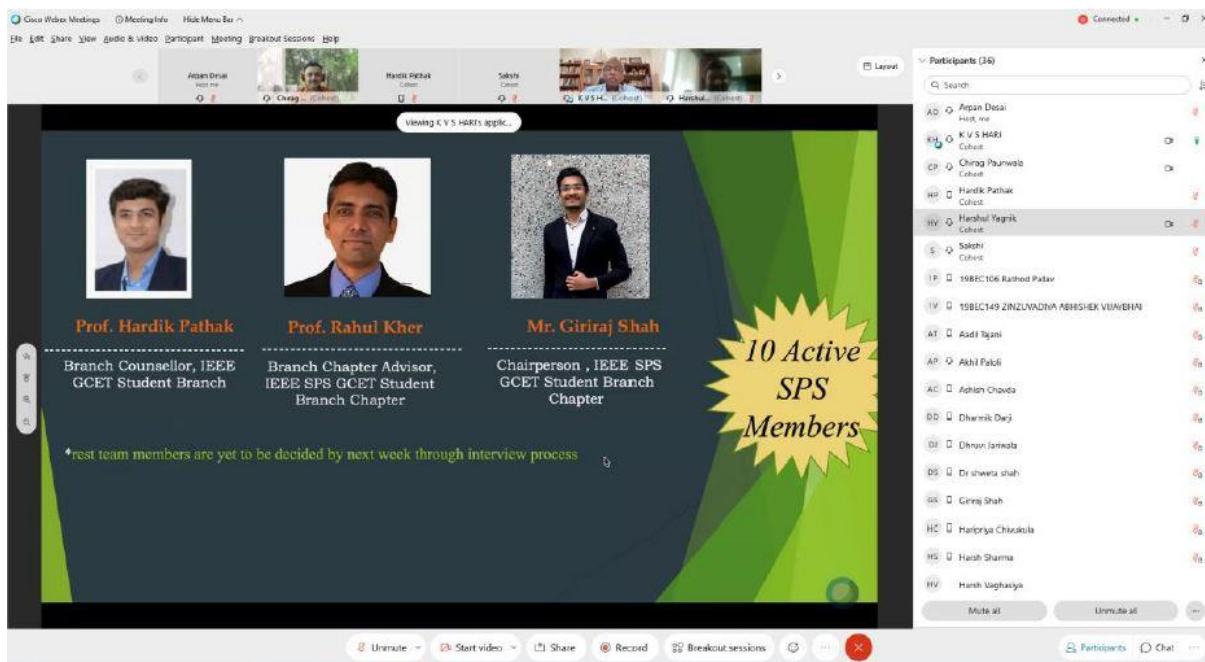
Cisco Webex Meetings   Meeting Info   Hide Menu Bar

File  Edit  Share  View  Audio & Video  Participant  Meeting  Breakout Sessions  Help

Connected

Arpan Desai
Host, me

Chirag... (Cohost)

Hardik Pathak
Cohost

Sakshi
Cohost

K V S H... (Cohost)

Harshul... (Cohost)

Layout

Viewing K V S HARI's applic...

Prof. Hardik Pathak

Branch Counsellor, IEEE GCET Student Branch

Prof. Rahul Kher

Branch Chapter Advisor, IEEE SPS GCET Student Branch Chapter

Mr. Giriraj Shah

Chairperson , IEEE SPS GCET Student Branch Chapter

10 Active SPS Members

*rest team members are yet to be decided by next week through interview process

Participants (36)

Search

AD Arpan Desai
Host, me

KH K V S HARI
Cohost

CP Chirag Paunwala
Cohost

HP Hardik Pathak
Cohost

HY Harshul Yagnik
Cohost

S Sakshi
Cohost

1P 19BEC106 Rathod Palav

1V 19BEC149 ZINZUVADIYA ABHISHEK VIJAYBHAI

AT Asdi Tajani

AP Akhil Paloli

AC Ashish Chavda

DD Dharmik Darji

DJ Dhruvi Jariwala

DS Dr shweta shah

GS Giriraj Shah

HC Haripriya Chivukula

HS Harsh Sharma

HV Harsh Vaghasiya

Mute all

Unmute all

Unmute

Start video

Share

Record

Breakout sessions

Participants

Chat